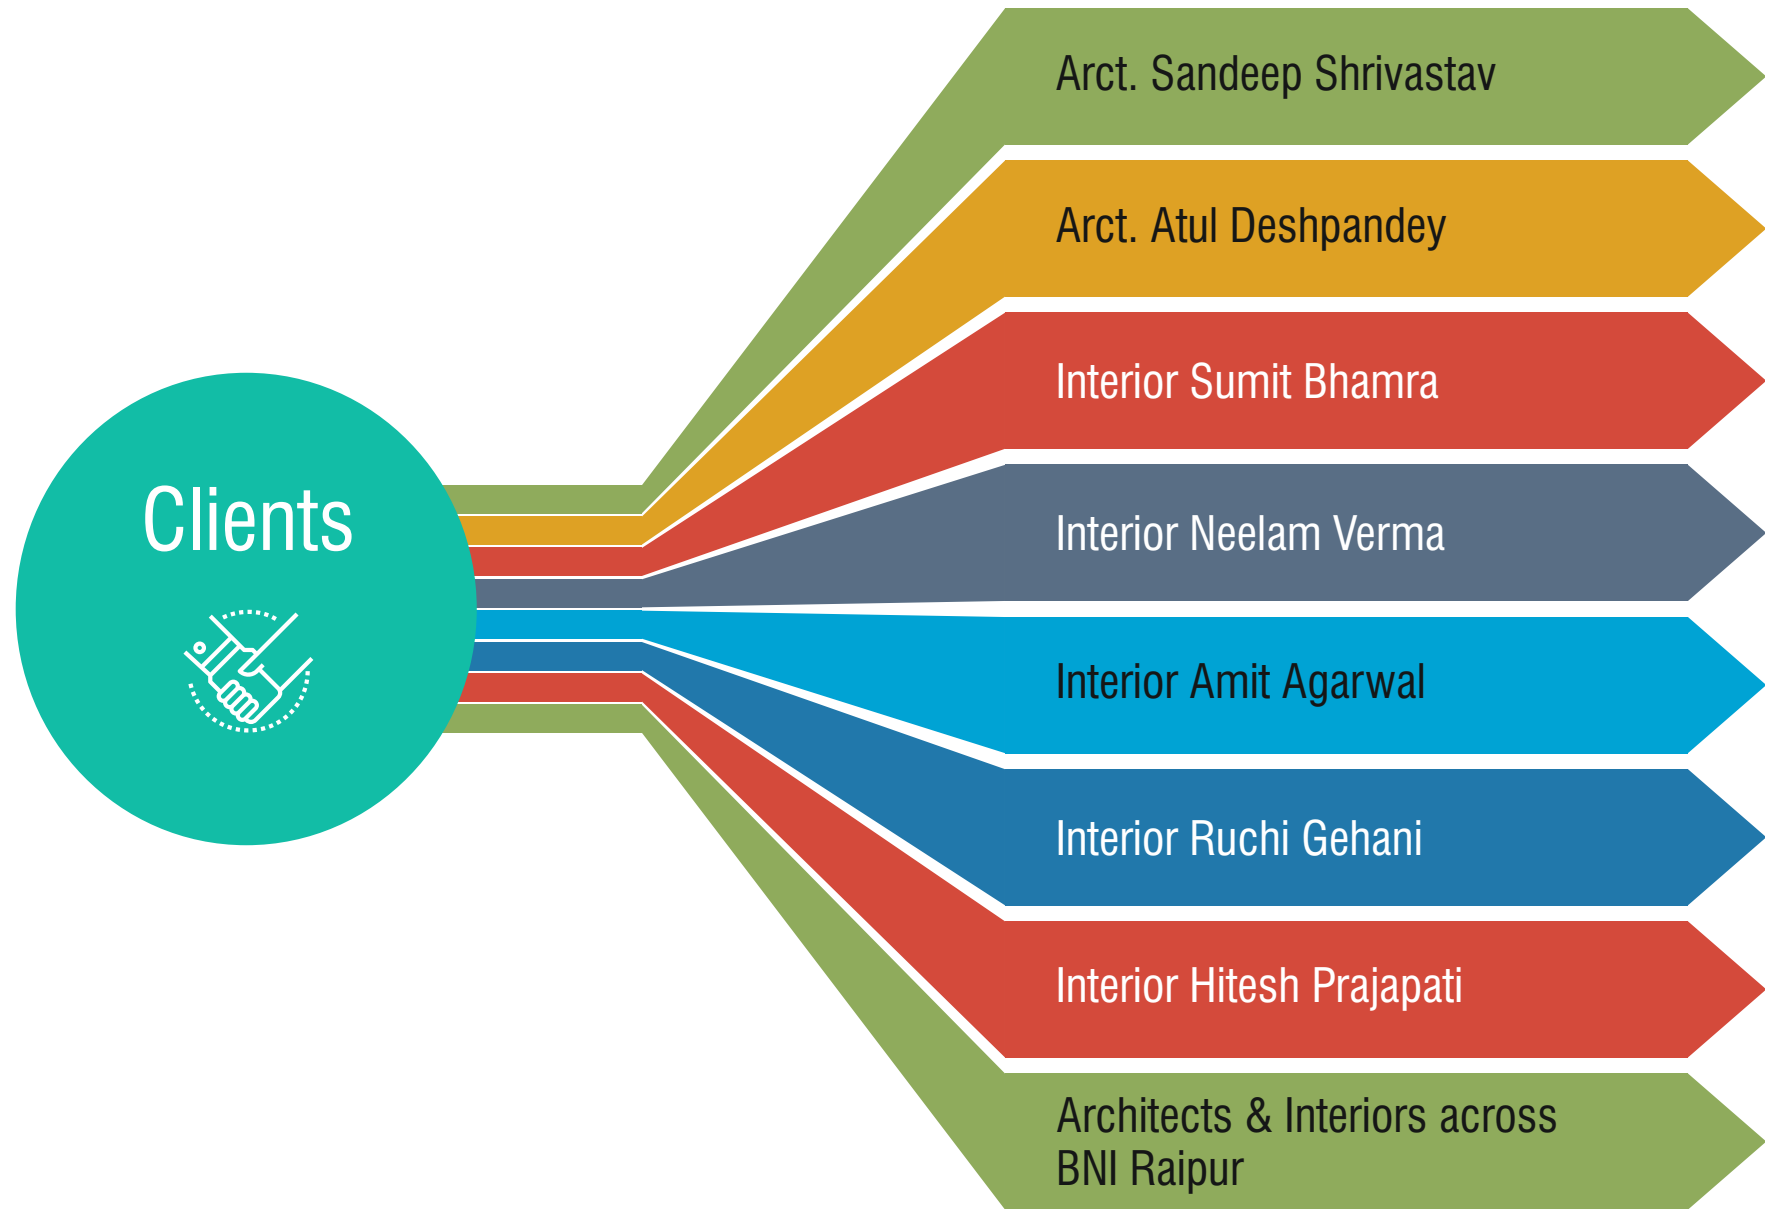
Clients

Arct. Sandeep Shrivastav

Arct. Atul Deshpandey

Interior Sumit Bhamra

Interior Neelam Verma

Interior Amit Agarwal

Interior Ruchi Gehani

Interior Hitesh Prajapati

Architects & Interiors across BNI Raipur